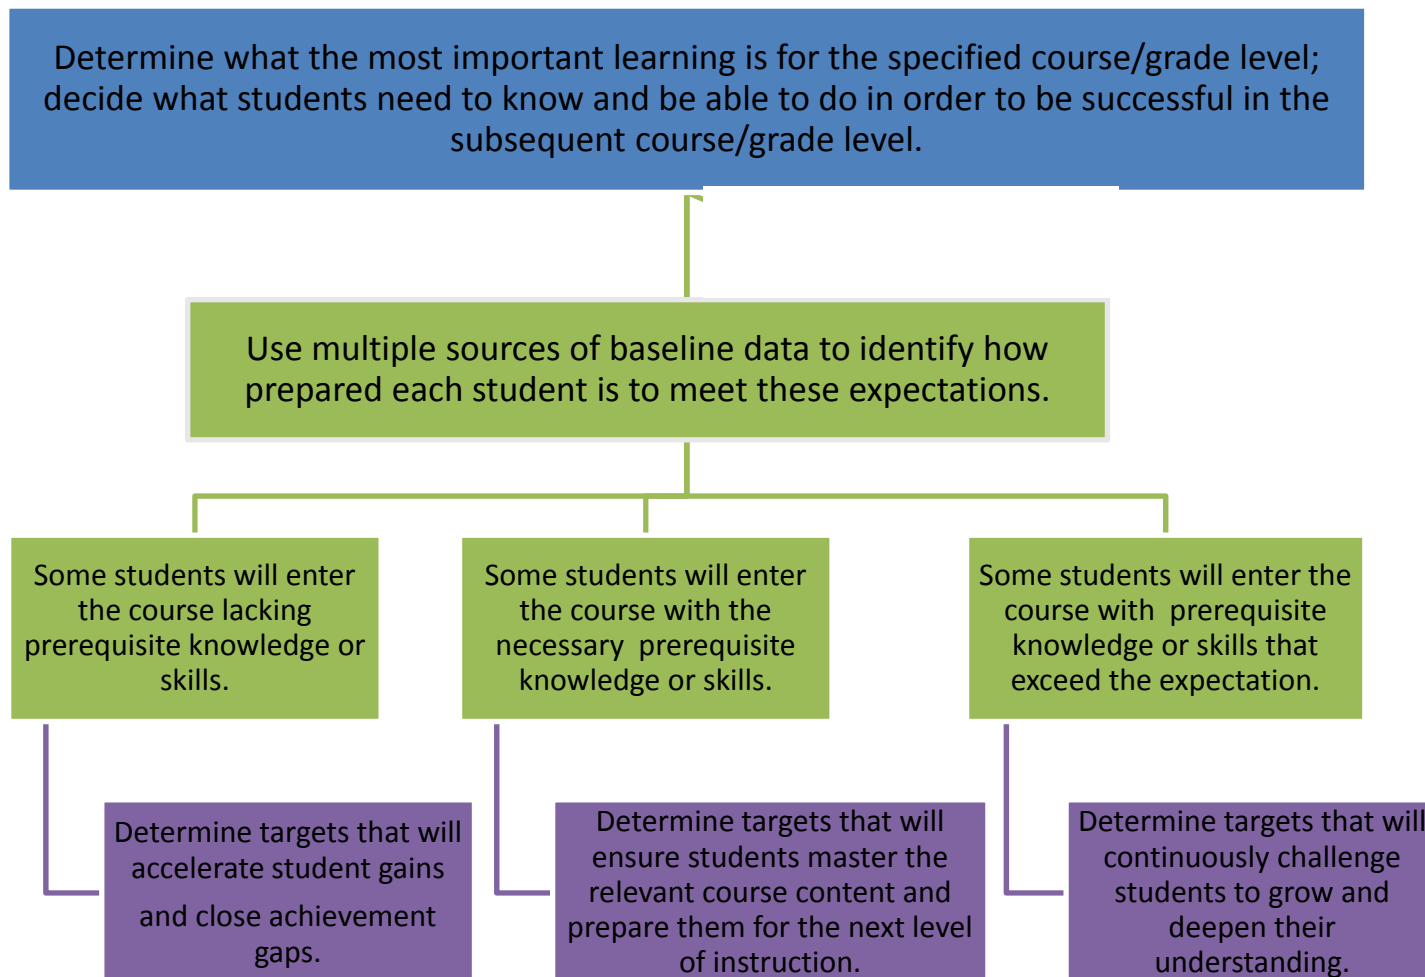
Determine what the most important learning is for the specified course/grade level; decide what students need to know and be able to do in order to be successful in the subsequent course/grade level.

Use multiple sources of baseline data to identify how prepared each student is to meet these expectations.

Some students will enter the course lacking prerequisite knowledge or skills.

Some students will enter the course with the necessary prerequisite knowledge or skills.

Some students will enter the course with prerequisite knowledge or skills that exceed the expectation.

Determine targets that will accelerate student gains and close achievement gaps.

Determine targets that will ensure students master the relevant course content and prepare them for the next level of instruction.

Determine targets that will continuously challenge students to grow and deepen their understanding.